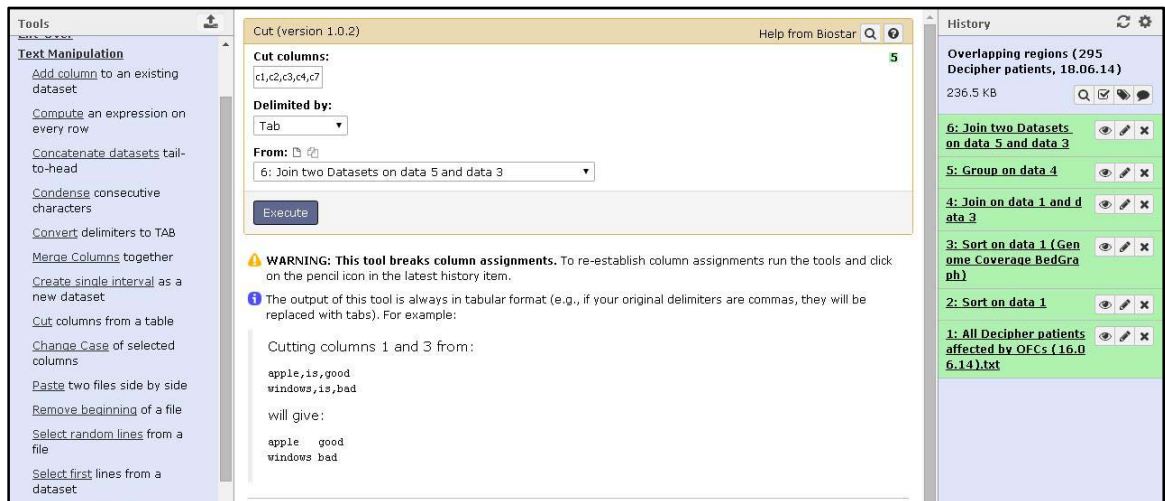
Tools

Text Manipulation
Add column to an existing dataset
Compute an expression on every row
Concatenate datasets tail-to-head
Condense consecutive characters
Convert delimiters to TAB
Merge Columns together
Create single interval as a new dataset
Cut columns from a table
Change Case of selected columns
Paste two files side by side
Remove beginning of a file
Select random lines from a file
Select first lines from a dataset

Cut (version 1.0.2)
Help from Biostar

Cut columns:
5
c1,c2,c3,c4,c7

Delimited by:
Tab

From:
6: Join two Datasets on data 5 and data 3

Execute

WARNING: This tool breaks column assignments. To re-establish column assignments run the tools and click on the pencil icon in the latest history item.

The output of this tool is always in tabular format (e.g., if your original delimiters are commas, they will be replaced with tabs). For example:

Cutting columns 1 and 3 from:

apple,is,good
windows,is,bad

will give:

apple good
windows bad

History

Overlapping regions (295 Decipher patients, 18.06.14)
236.5 KB

6: Join two Datasets on data 5 and data 3
5: Group on data 4
4: Join on data 1 and data 3
3: Sort on data 1 (Genome Coverage BedGraph)
2: Sort on data 1
1: All Decipher patients affected by OFCs (16.06.14).txt